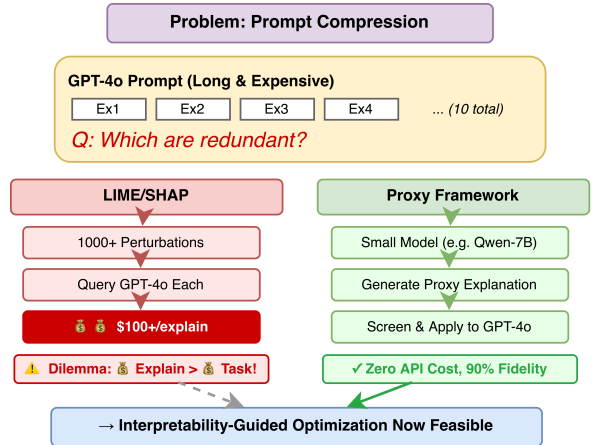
Problem: Prompt Compression

GPT-4o Prompt (Long & Expensive)

Ex1 Ex2 Ex3 Ex4 ... (10 total)

Q: Which are redundant?

LIME/SHAP

1000+ Perturbations

Query GPT-4o Each

💰 💰 $100+/explain

⚠️ Dilemma: 💰 Explain > 💰 Task!

Proxy Framework

Small Model (e.g. Qwen-7B)

Generate Proxy Explanation

Screen & Apply to GPT-4o

✓ Zero API Cost, 90% Fidelity

→ Interpretability-Guided Optimization Now Feasible